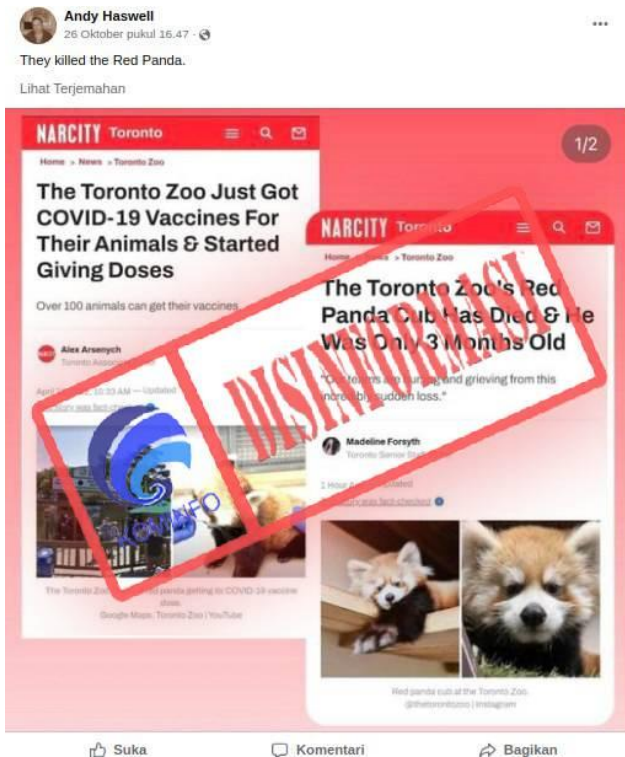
Andy Haswell
26 Oktober pukul 16.47 ·

They killed the Red Panda.

Lihat Terjemahan

1/2

NARCITY Toronto

Home » News » Toronto Zoo

The Toronto Zoo Just Got COVID-19 Vaccines For Their Animals & Started Giving Doses

Over 100 animals can get their vaccines

Alex Arsenych
Toronto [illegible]

April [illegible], 10:33 AM — Updated
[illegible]

The Toronto Zoo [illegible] panda getting its COVID-19 vaccine dose.
Google Maps, Toronto Zoo | YouTube

KOMINFO

DISINFORMASI

NARCITY Toronto

Home » News » Toronto Zoo

The Toronto Zoo's Red Panda Cub Has Died & He Was Only 3 Months Old

"Our teams are hurting and grieving from this incredibly sudden loss."

Madeline Forsyth
Toronto Senior Staff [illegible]

1 Hour Ago — Updated
This story was fact-checked

Red panda cub at the Toronto Zoo.
@thetorontozoo | Instagram

Suka
Komentari
Bagikan